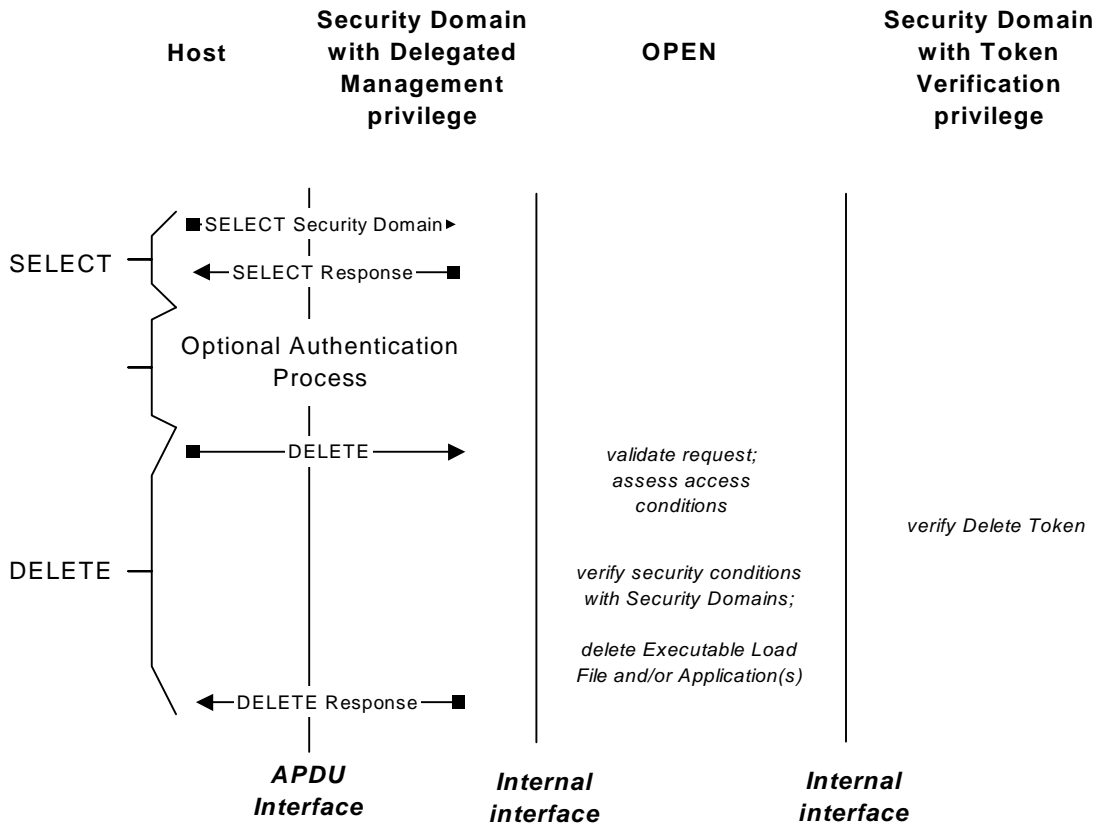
Host

Security Domain with Delegated Management privilege

OPEN

Security Domain with Token Verification privilege

SELECT

SELECT Security Domain

SELECT Response

Optional Authentication Process

DELETE

DELETE

validate request; assess access conditions

verify Delete Token

verify security conditions with Security Domains;

delete Executable Load File and/or Application(s)

DELETE Response

APDU Interface

Internal interface

Internal interface